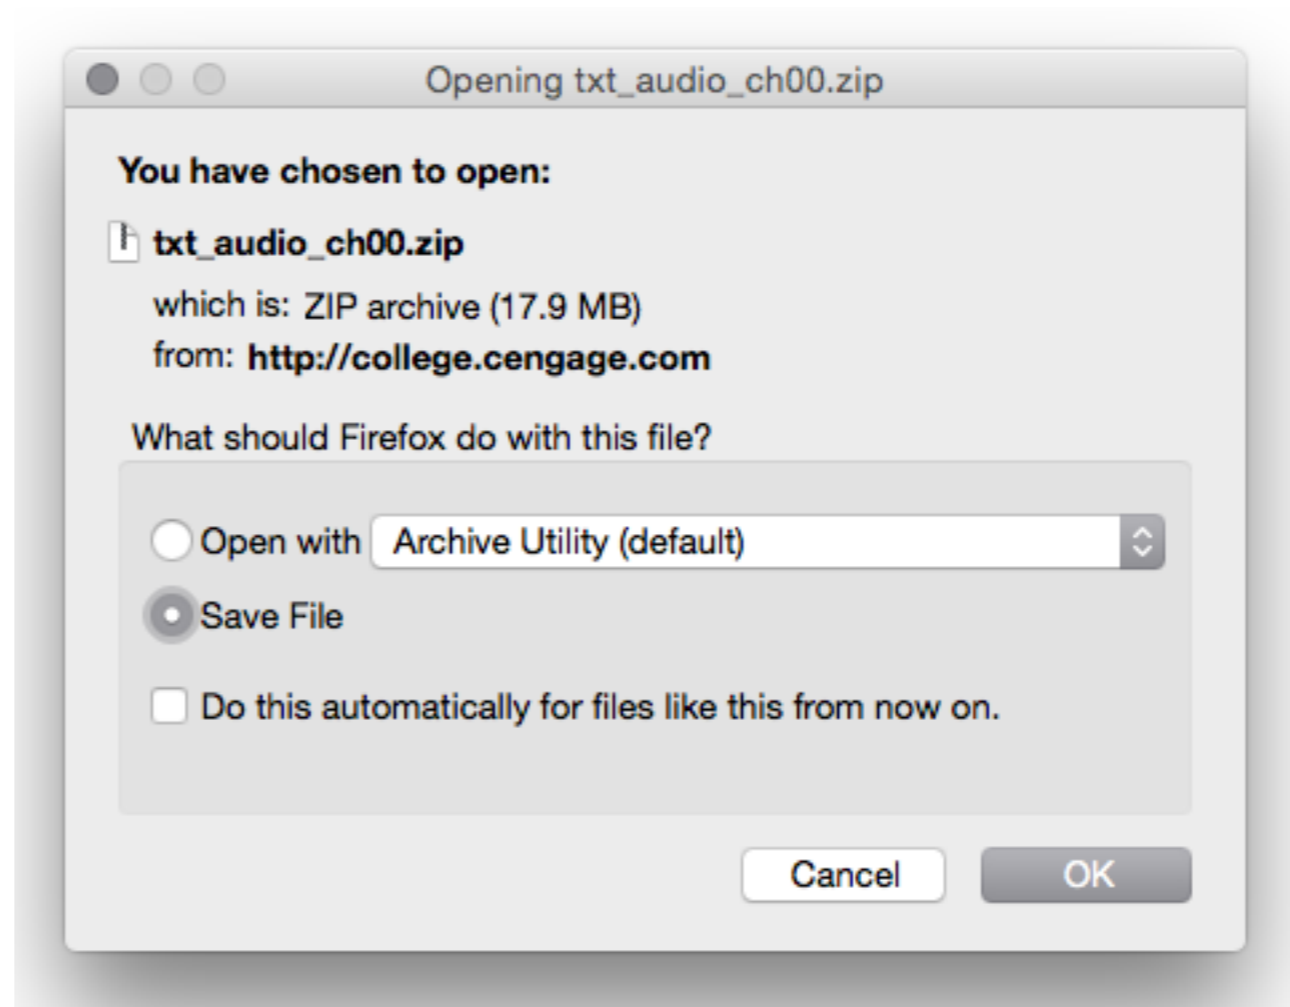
Opening txt_audio_ch00.zip

You have chosen to open:

txt_audio_ch00.zip

which is: ZIP archive (17.9 MB)
from: http://college.cengage.com

What should Firefox do with this file?

Open with Archive Utility (default)

Save File

Do this automatically for files like this from now on.

Cancel OK